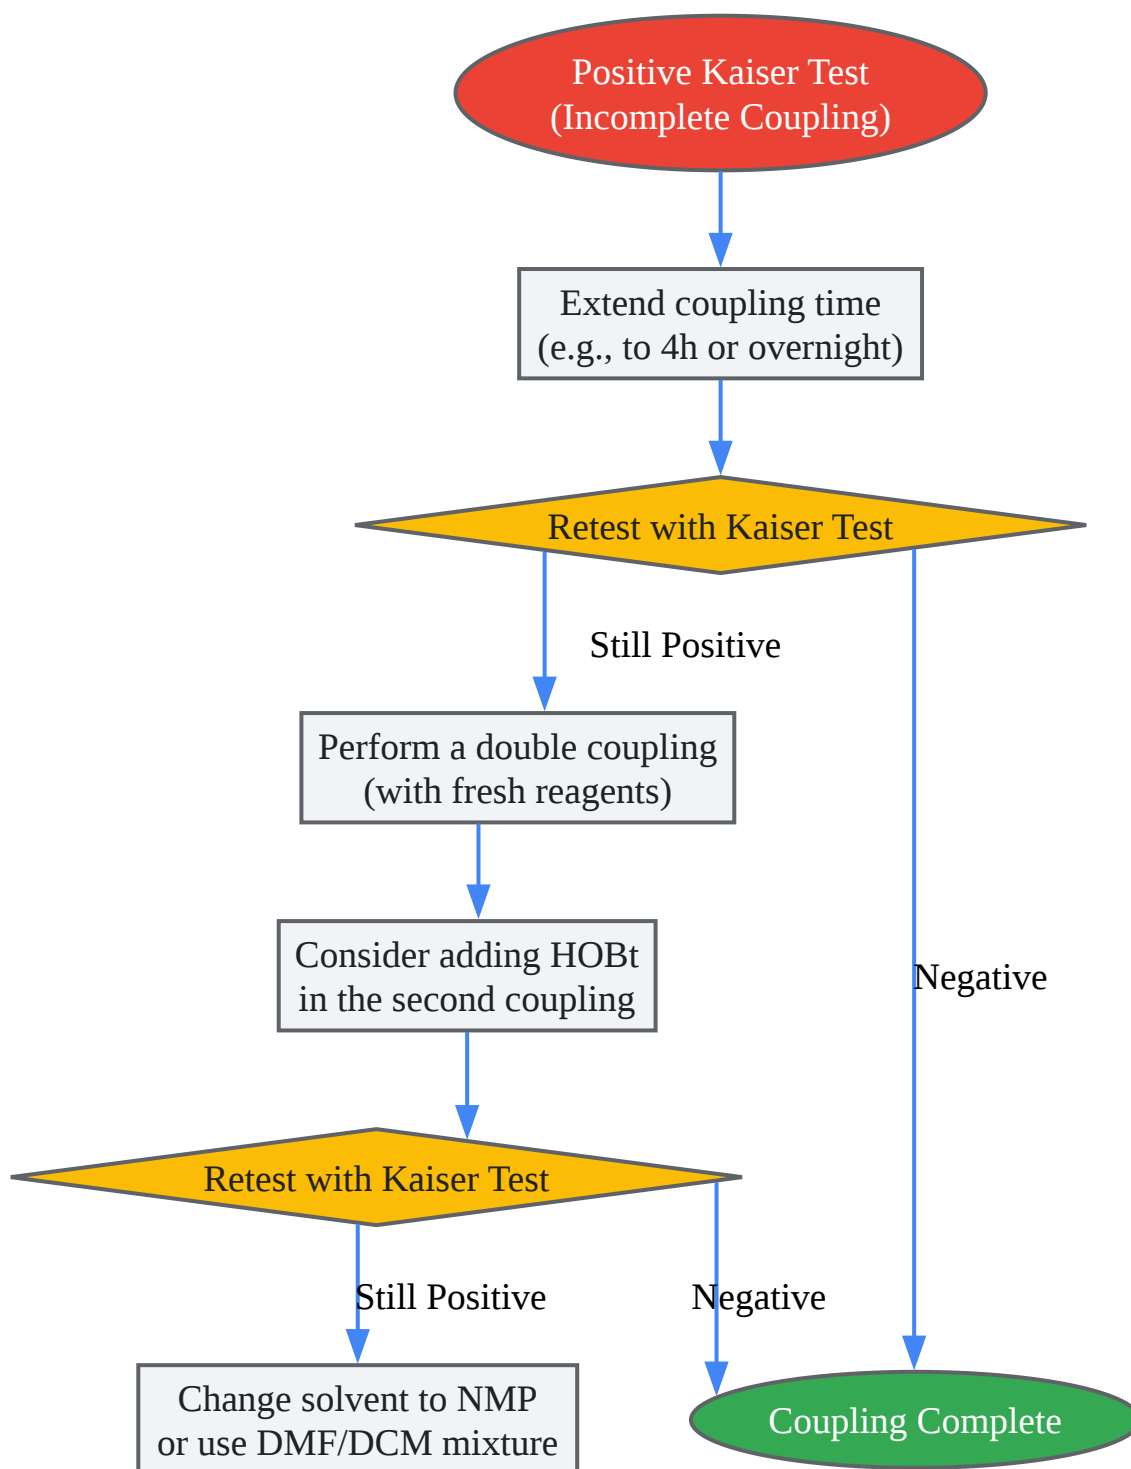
Positive Kaiser Test
(Incomplete Coupling)

Extend coupling time
(e.g., to 4h or overnight)

Retest with Kaiser Test

Still Positive

Perform a double coupling
(with fresh reagents)

Consider adding HOBt
in the second coupling

Negative

Retest with Kaiser Test

Still Positive

Negative

Change solvent to NMP
or use DMF/DCM mixture

Coupling Complete